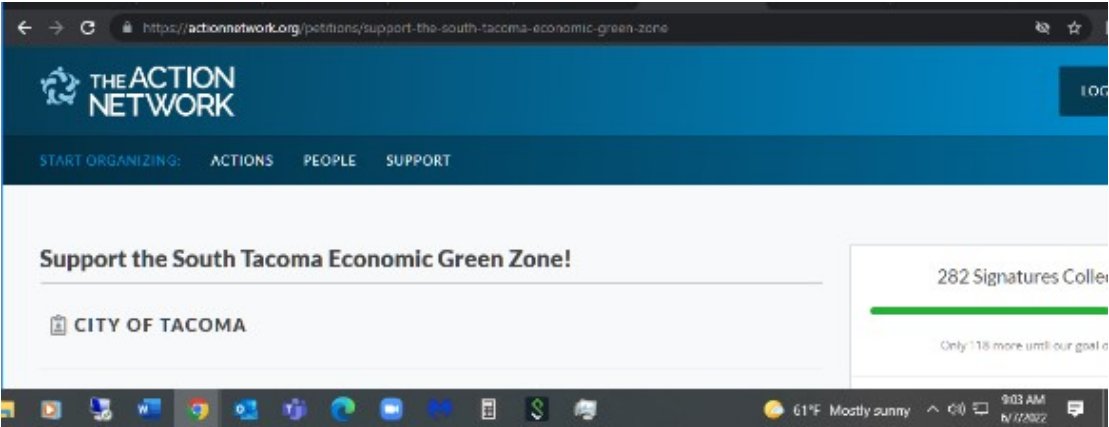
https://actionnetwork.org/petitions/support-the-south-tacoma-economic-green-zone

THE ACTION NETWORK

LOG

START ORGANIZING: ACTIONS PEOPLE SUPPORT

Support the South Tacoma Economic Green Zone!

CITY OF TACOMA

282 Signatures Colle

Only 118 more until our goal o

61°F Mostly sunny

9:03 AM
6/7/2022